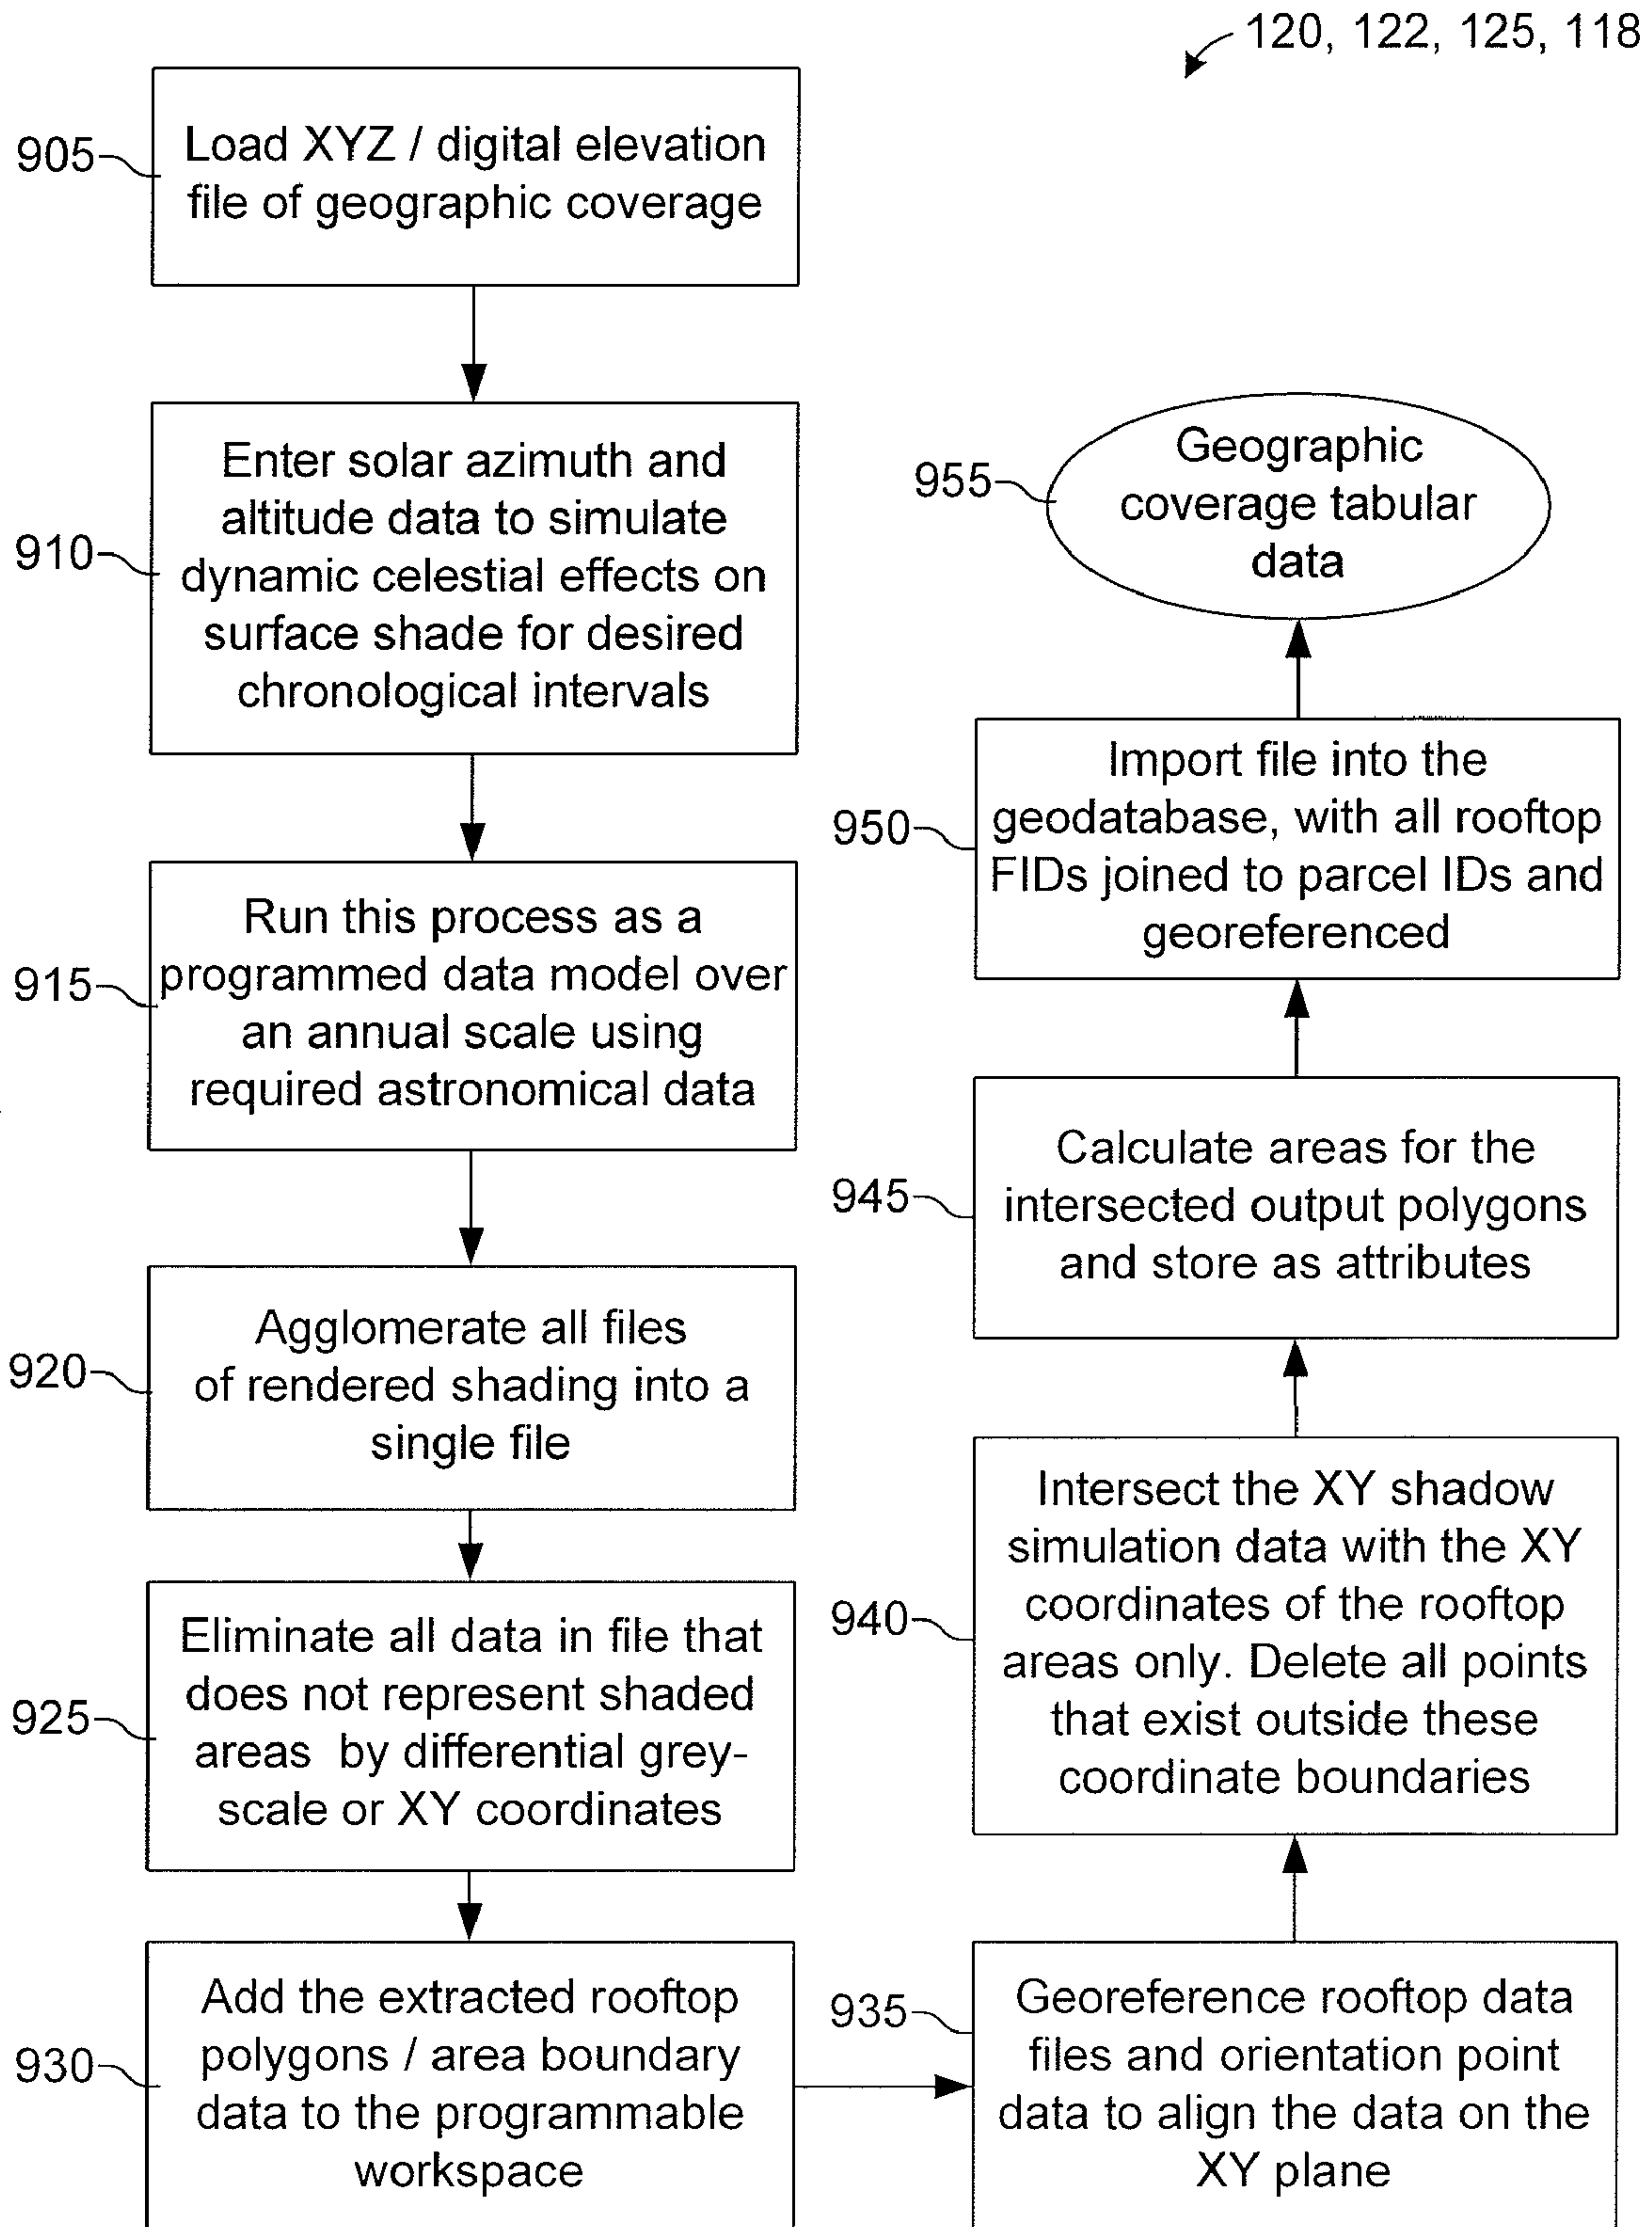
120, 122, 125, 118

905 Load XYZ / digital elevation file of geographic coverage

910 Enter solar azimuth and altitude data to simulate dynamic celestial effects on surface shade for desired chronological intervals

915 Run this process as a programmed data model over an annual scale using required astronomical data

920 Agglomerate all files of rendered shading into a single file

925 Eliminate all data in file that does not represent shaded areas by differential greyscale or XY coordinates

930 Add the extracted rooftop polygons / area boundary data to the programmable workspace

935 Georeference rooftop data files and orientation point data to align the data on the XY plane

940 Intersect the XY shadow simulation data with the XY coordinates of the rooftop areas only. Delete all points that exist outside these coordinate boundaries

945 Calculate areas for the intersected output polygons and store as attributes

950 Import file into the geodatabase, with all rooftop FIDs joined to parcel IDs and georeferenced

955 Geographic coverage tabular data